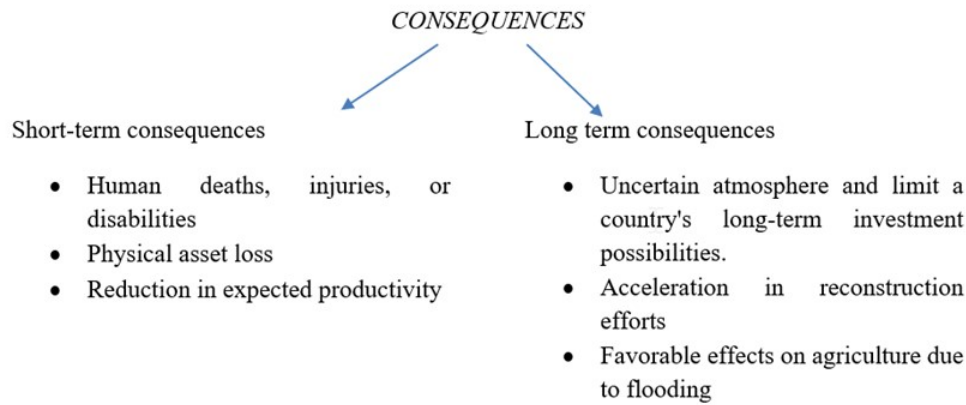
CONSEQUENCES

Short-term consequences

- Human deaths, injuries, or disabilities
- Physical asset loss
- Reduction in expected productivity

Long term consequences

- Uncertain atmosphere and limit a country's long-term investment possibilities.
- Acceleration in reconstruction efforts
- Favorable effects on agriculture due to flooding